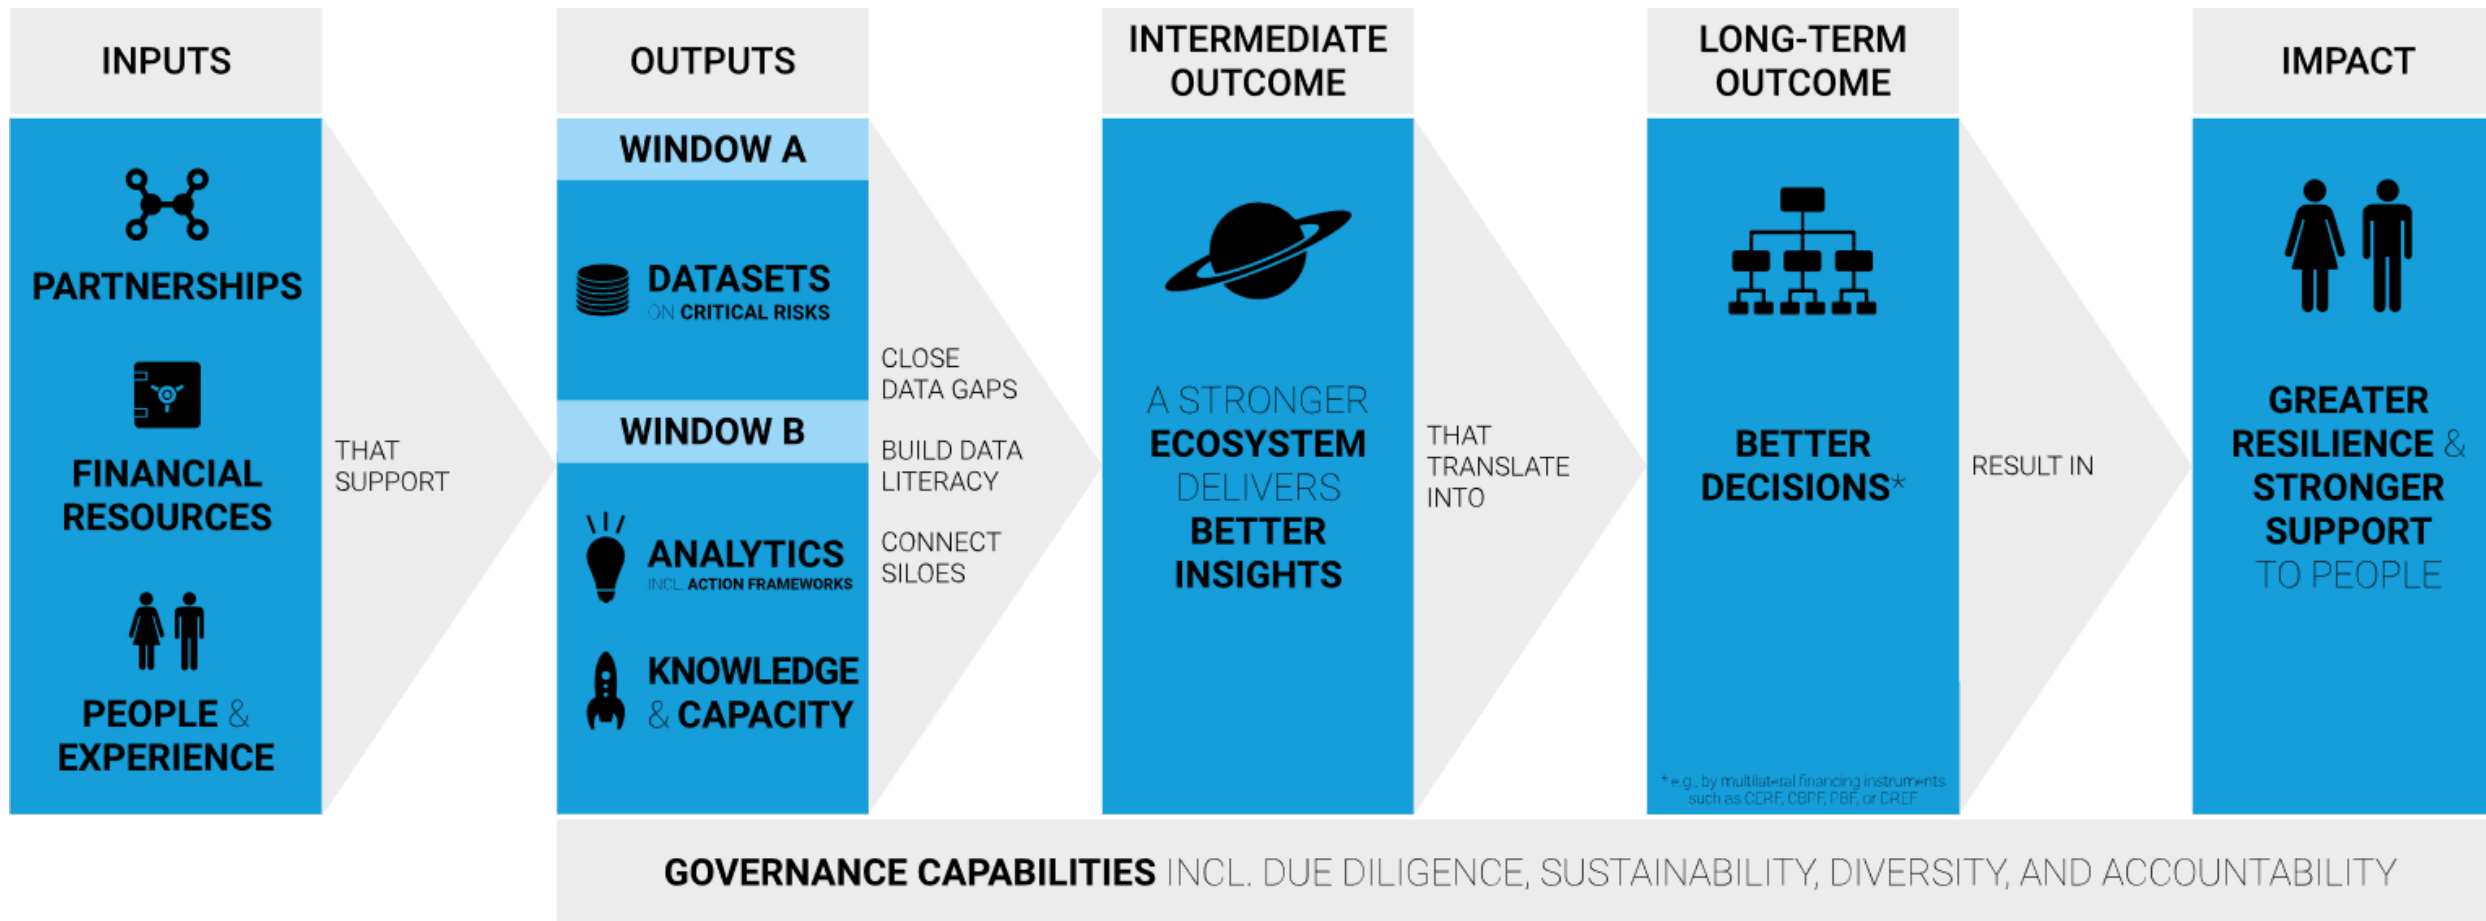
INPUTS

PARTNERSHIPS

FINANCIAL RESOURCES

PEOPLE & EXPERIENCE

THAT SUPPORT

OUTPUTS

WINDOW A

DATASETS ON CRITICAL RISKS

WINDOW B

ANALYTICS INCL. ACTION FRAMEWORKS

KNOWLEDGE & CAPACITY

CLOSE DATA GAPS

BUILD DATA LITERACY

CONNECT SILOES

INTERMEDIATE OUTCOME

A STRONGER ECOSYSTEM DELIVERS BETTER INSIGHTS

THAT TRANSLATE INTO

LONG-TERM OUTCOME

BETTER DECISIONS*

* e.g., by multilateral financing instruments such as CERF, CBPF, PBF, or DREF

RESULT IN

IMPACT

GREATER RESILIENCE & STRONGER SUPPORT TO PEOPLE

GOVERNANCE CAPABILITIES INCL. DUE DILIGENCE, SUSTAINABILITY, DIVERSITY, AND ACCOUNTABILITY